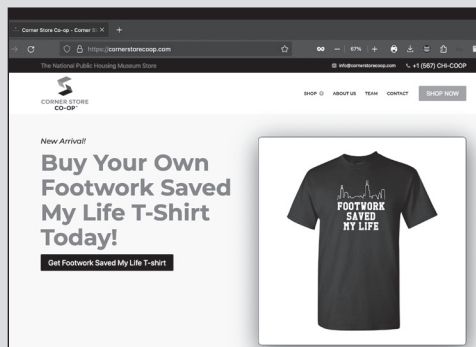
Corner Store Co-op - Corner S ×  +

https://cornerstorecoop.com

67%

The National Public Housing Museum Store

info@cornerstorecoop.com  +1 (567) CHI-COOP

CORNER STORE CO-OP

SHOP  ABOUT US  TEAM  CONTACT  SHOP NOW

New Arrival!

Buy Your Own Footwork Saved My Life T-Shirt Today!

Get Footwork Saved My Life T-shirt

FOOTWORK SAVED MY LIFE